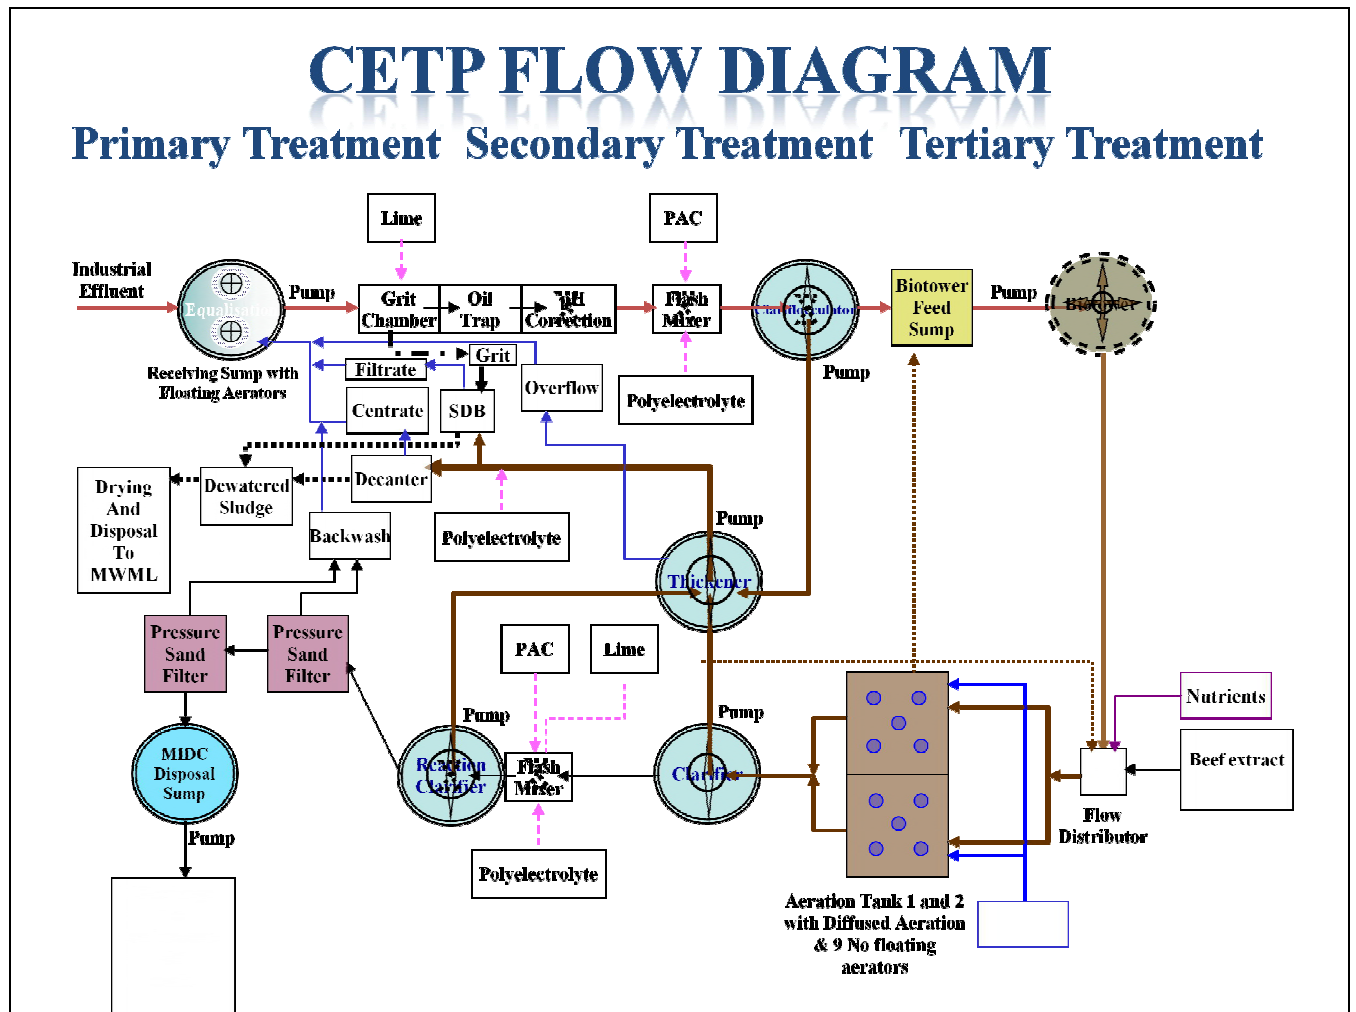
CETP FLOW DIAGRAM

Primary Treatment Secondary Treatment Tertiary Treatment

Lime

PAC

Industrial Effluent

Equalisation

Pump

Grit Chamber

Oil Trap

pH Correction

Flash Mixer

Clariflocculator

Biotower Feed Sump

Pump

Biotower

Receiving Sump with Floating Aerators

Filtrate

Grit

Overflow

Polyelectrolyte

Pump

Centrate

SDB

Drying And Disposal To MWML

Dewatered Sludge

Decanter

Backwash

Polyelectrolyte

Pump

Thickener

Pressure Sand Filter

Pressure Sand Filter

PAC

Lime

Nutrients

MIDC Disposal Sump

Pump

Reaction Clarifier

Flash Mixer

Clarifier

Pump

Beef extract

Flow Distributor

Pump

Polyelectrolyte

Aeration Tank 1 and 2 with Diffused Aeration & 9 No floating aerators